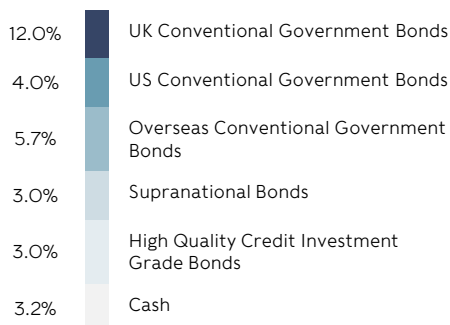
12.0% UK Conventional Government Bonds

4.0% US Conventional Government Bonds

5.7% Overseas Conventional Government Bonds

3.0% Supranational Bonds

3.0% High Quality Credit Investment Grade Bonds

3.2% Cash